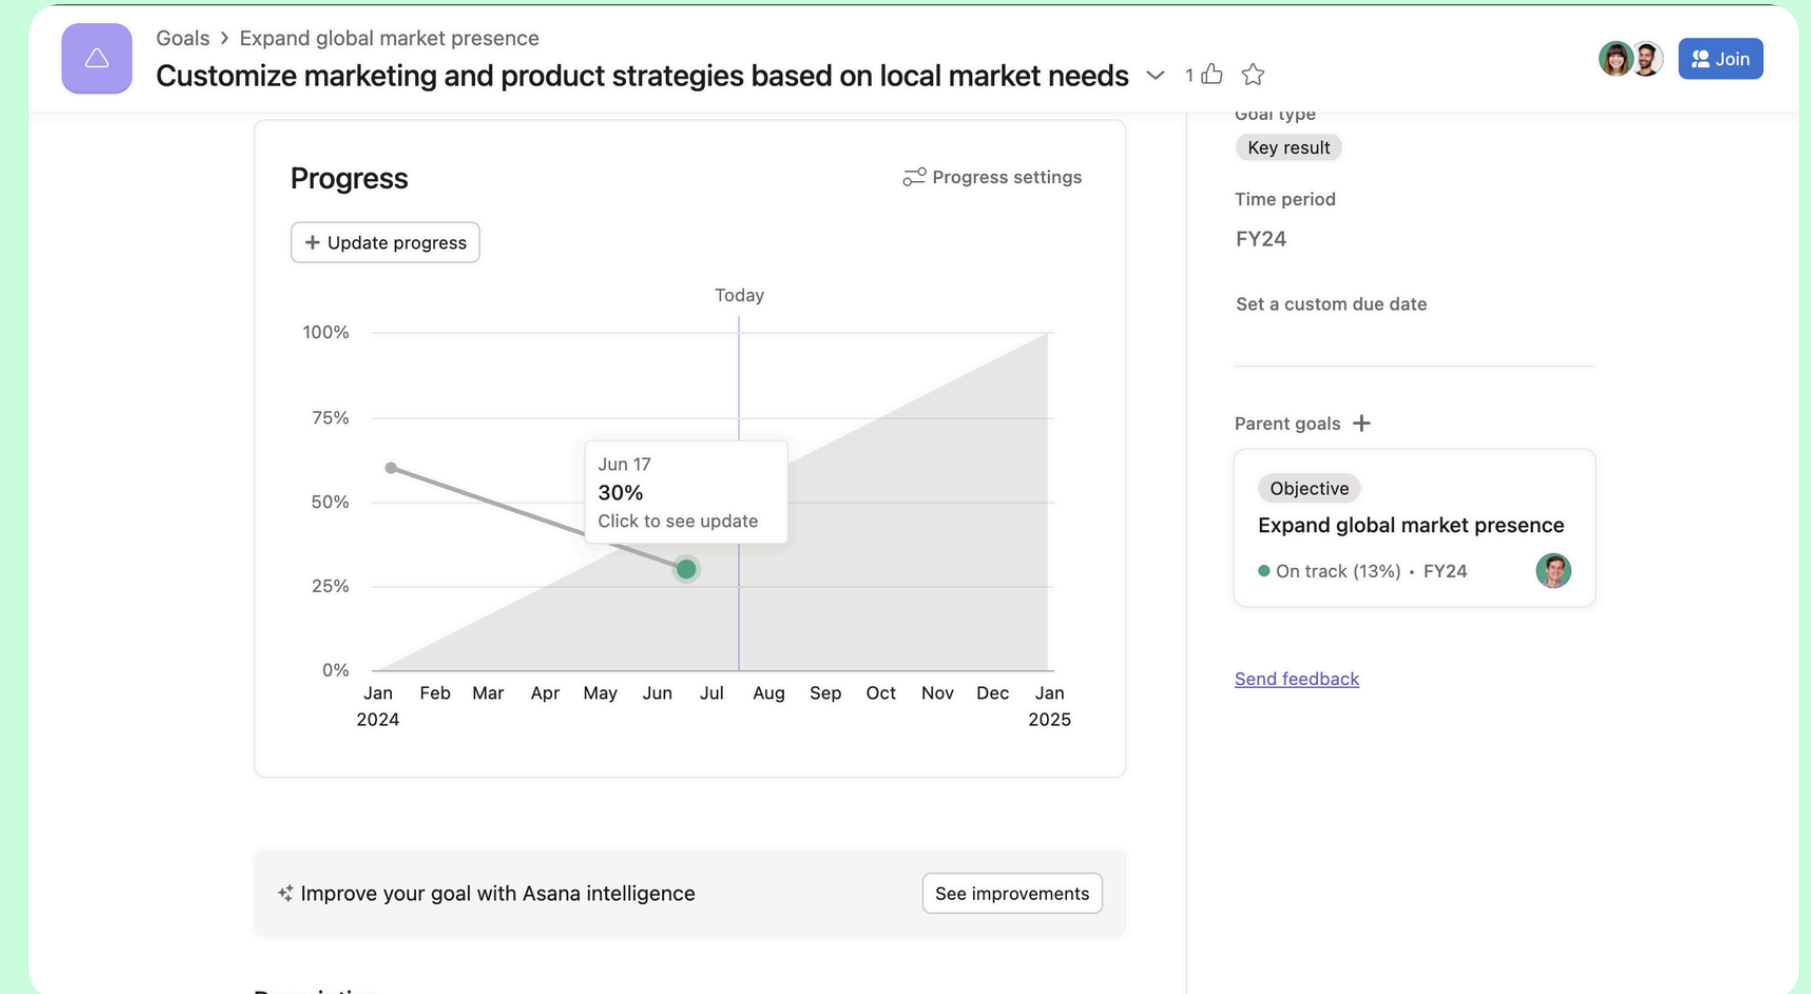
Goals > Expand global market presence

Customize marketing and product strategies based on local market needs

1

Join

Goal type

Key result

Time period

FY24

Set a custom due date

Parent goals +

Objective

Expand global market presence

On track (13%) • FY24

Send feedback

Progress

Progress settings

+ Update progress

Today

100%

75%

50%

25%

0%

Jun 17

30%

Click to see update

Jan 2024 Feb Mar Apr May Jun Jul Aug Sep Oct Nov Dec Jan 2025

Improve your goal with Asana intelligence

See improvements

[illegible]